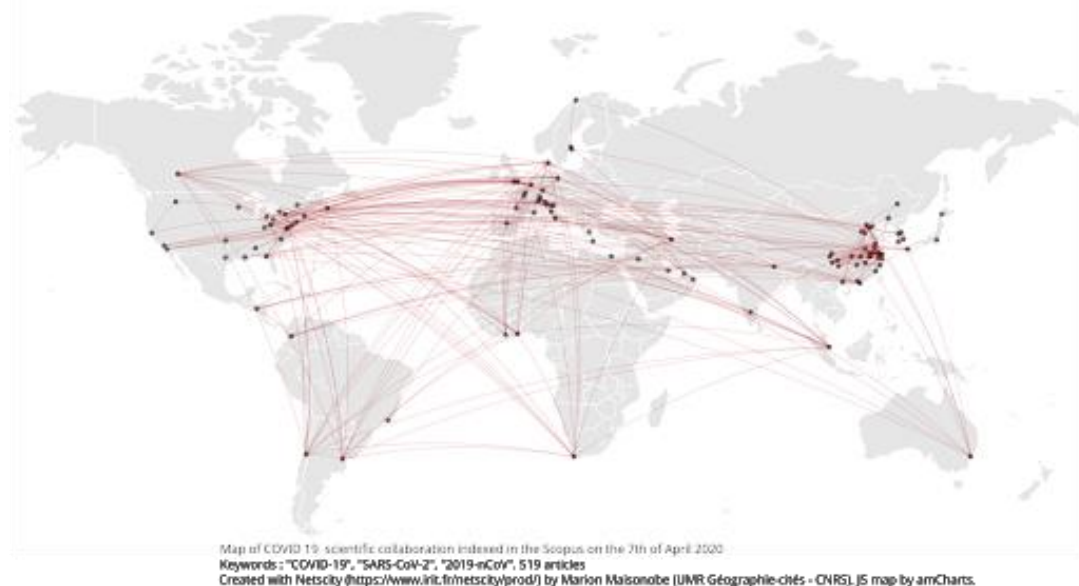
Map of COVID 19 scientific collaboration indexed in the Scopus on the 7th of April 2020
Keywords : "COVID-19", "SARS-CoV-2", "2019-nCoV". 519 articles
Created with Netscity (https://www.irit.fr/netscity/prod/) by Marion Maisonobe (UMR Géographie-cités - CNRS). JS map by amCharts.